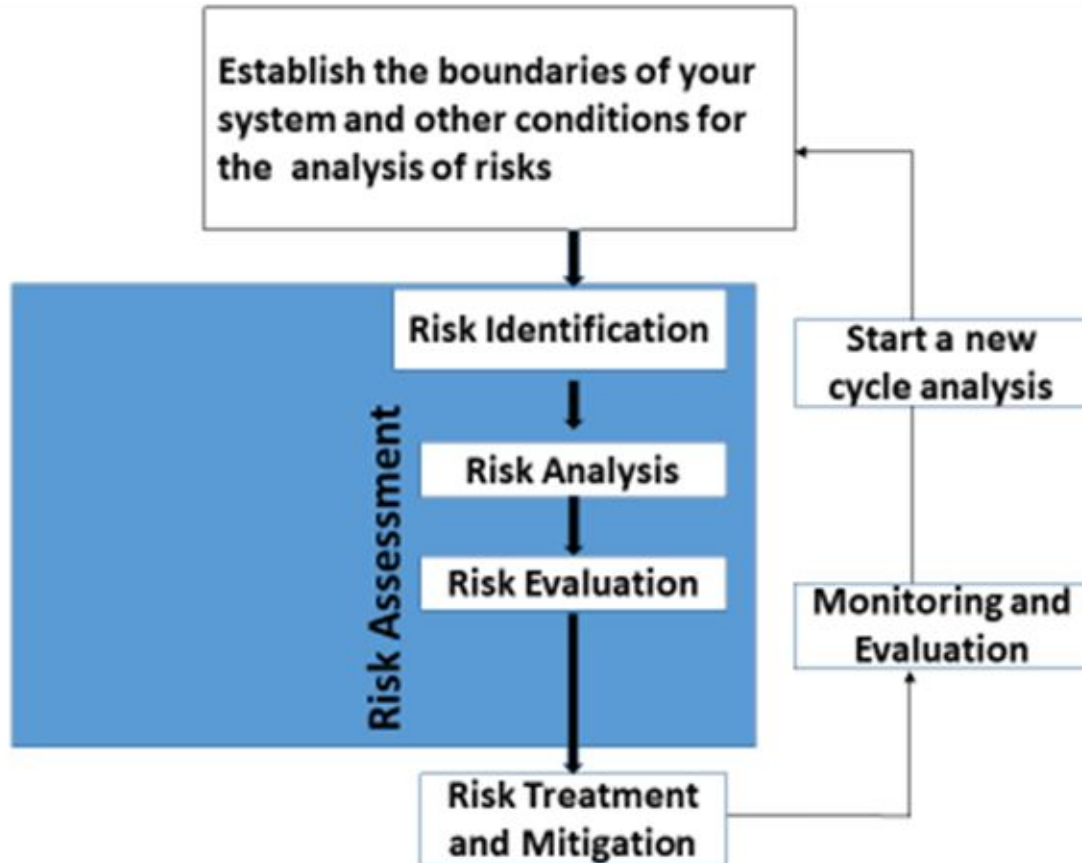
Establish the boundaries of your system and other conditions for the analysis of risks

Risk Assessment

Risk Identification

Risk Analysis

Risk Evaluation

Risk Treatment and Mitigation

Monitoring and Evaluation

Start a new cycle analysis